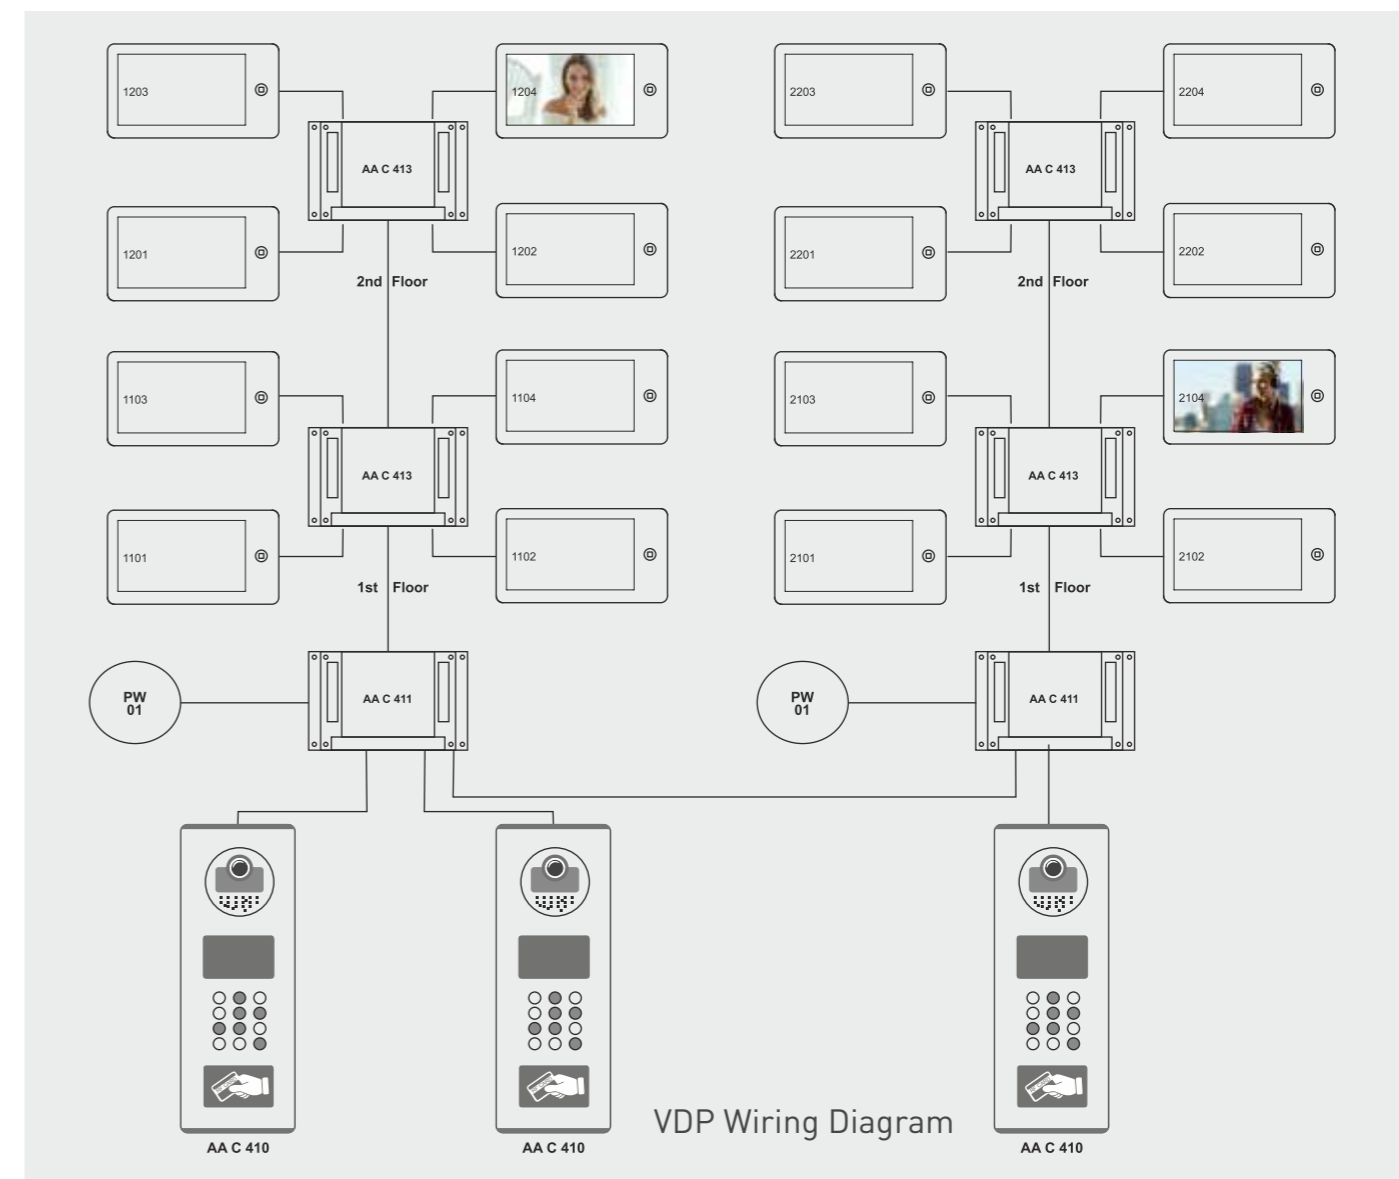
1203

1204

AA C 413

1201

1202

2nd Floor

1103

1104

AA C 413

1101

1102

1st Floor

PW 01

AA C 411

2203

2204

AA C 413

2201

2202

2nd Floor

2103

2104

AA C 413

2101

2102

1st Floor

PW 01

AA C 411

AA C 410

AA C 410

VDP Wiring Diagram

AA C 410